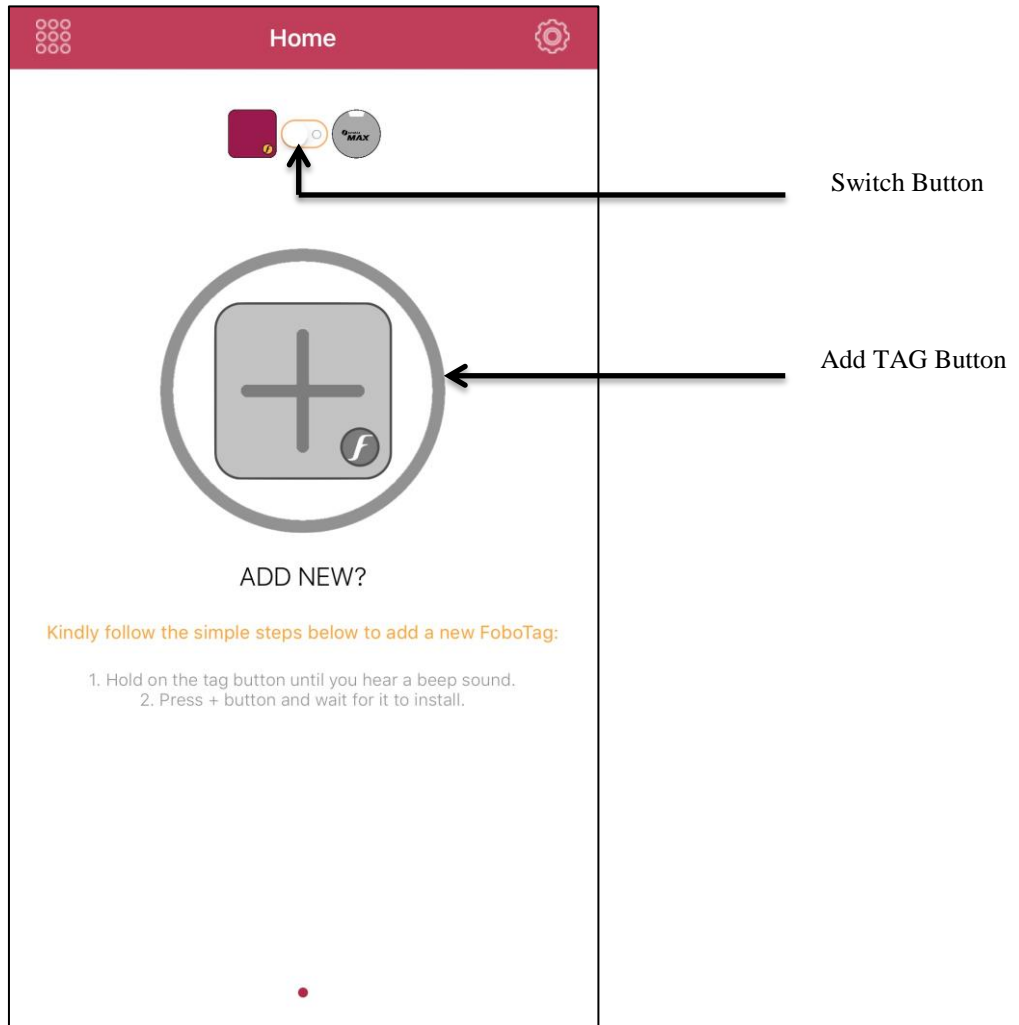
Home

MAX

Switch Button

Add TAG Button

ADD NEW?

Kindly follow the simple steps below to add a new FoboTag:

1. Hold on the tag button until you hear a beep sound.
2. Press + button and wait for it to install.